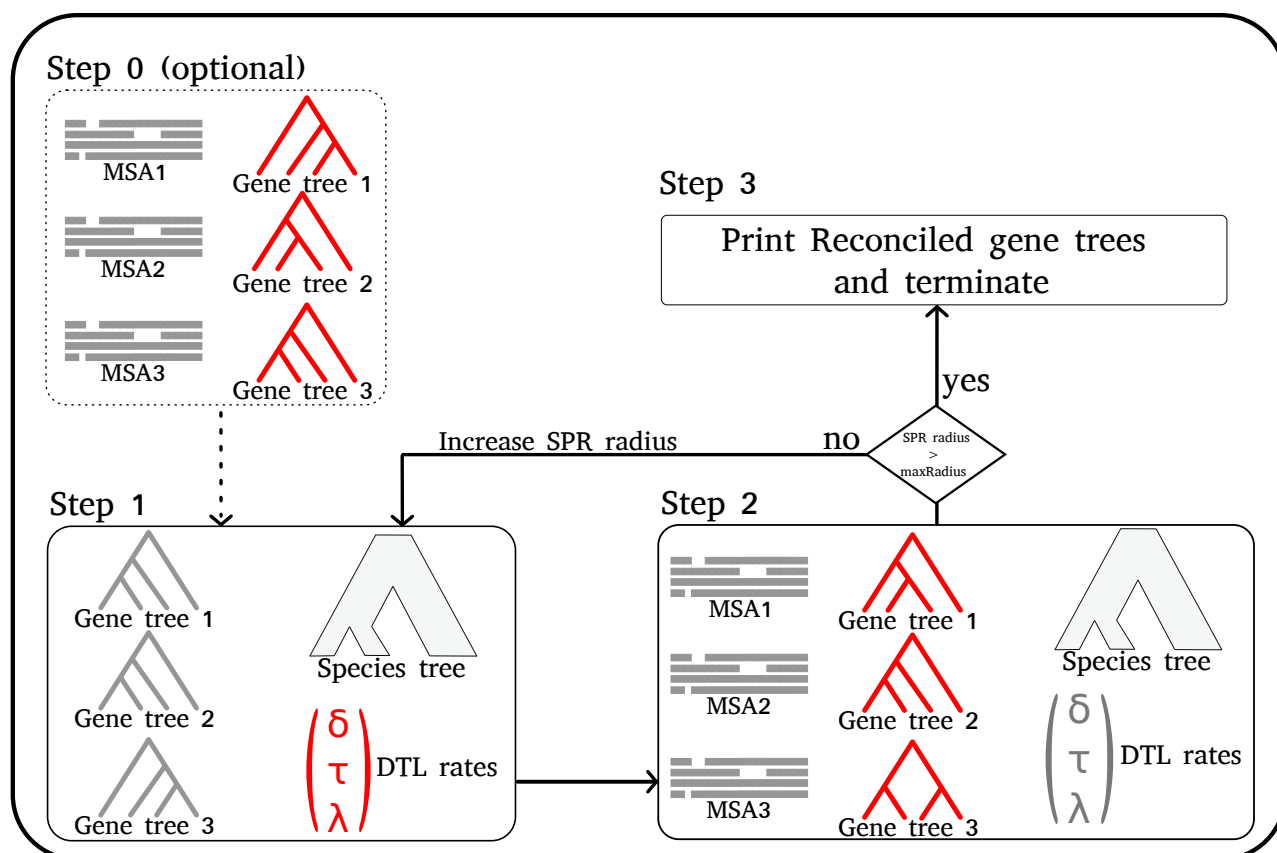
Step 0 (optional)

MSA1
Gene tree 1
MSA2
Gene tree 2
MSA3
Gene tree 3

Step 3

Print Reconciled gene trees and terminate

yes

Increase SPR radius

no

SPR radius > maxRadius

Step 1

Gene tree 1
Gene tree 2
Gene tree 3
Species tree
$\begin{pmatrix} \delta \\ \tau \\ \lambda \end{pmatrix}$ DTL rates

Step 2

MSA1
Gene tree 1
MSA2
Gene tree 2
MSA3
Gene tree 3
Species tree
$\begin{pmatrix} \delta \\ \tau \\ \lambda \end{pmatrix}$ DTL rates